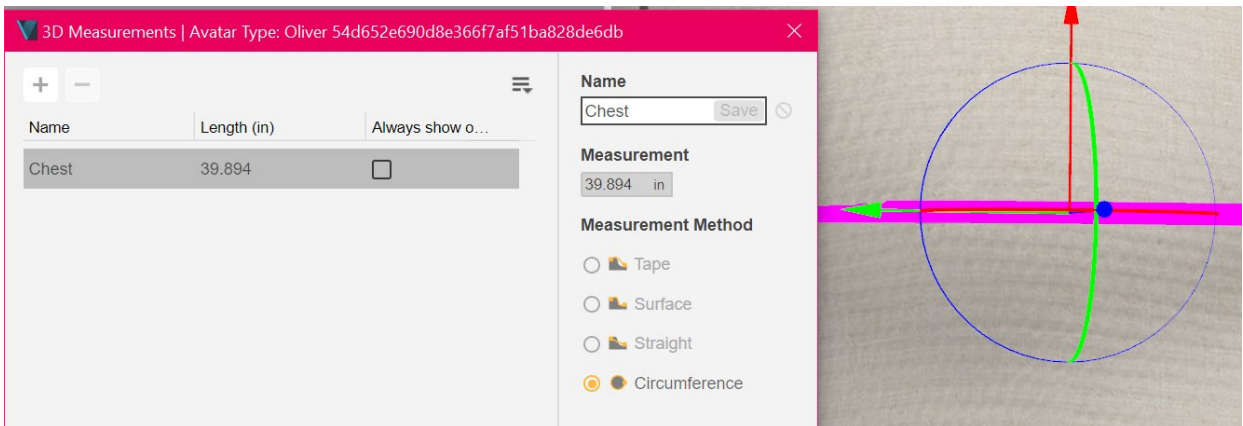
3D Measurements | Avatar Type: Oliver 54d652e690d8e366f7af51ba828de6db

+ −

| Name | Length (in) | Always show o… |
|---|---|---|
| Chest | 39.894 | ☐ |

Name
Chest Save

Measurement
39.894 in

Measurement Method
Tape
Surface
Straight
Circumference